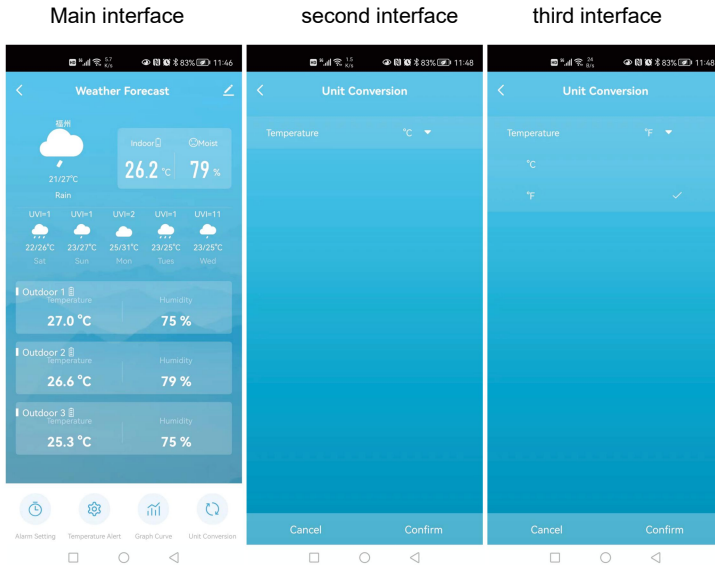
Main interface

second interface

third interface

83% 11:46

Weather Forecast

福州

21/27°C

Rain

Indoor

Moist

26.2 °C

79 %

UVI=1 UVI=1 UVI=2 UVI=1 UVI=11

22/26°C 23/27°C 25/31°C 23/25°C 23/25°C

Sat Sun Mon Tues Wed

Outdoor 1

Temperature

Humidity

27.0 °C

75 %

Outdoor 2

Temperature

Humidity

26.6 °C

79 %

Outdoor 3

Temperature

Humidity

25.3 °C

75 %

Alarm Setting

Temperature Alert

Graph Curve

Unit Conversion

83% 11:48

Unit Conversion

Temperature

°C

Cancel

Confirm

83% 11:48

Unit Conversion

Temperature

°F

°C

°F

Cancel

Confirm